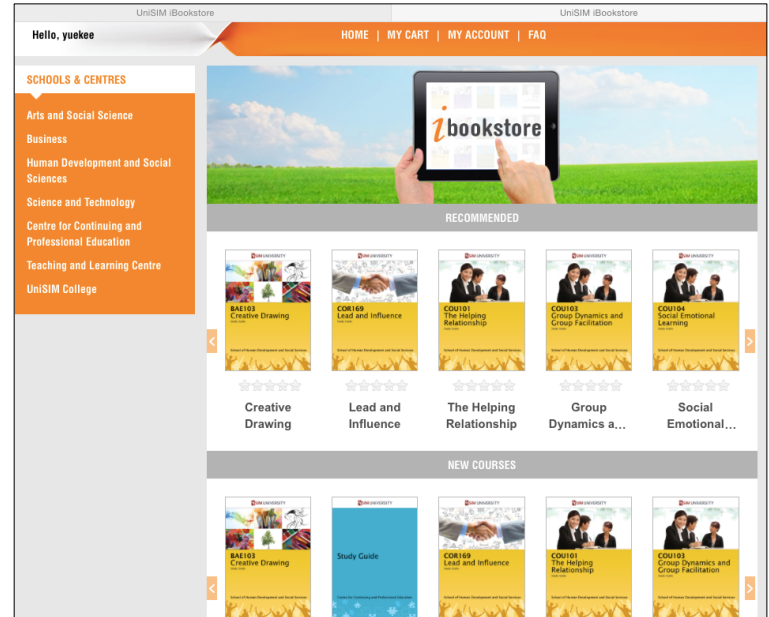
UniSIM iBookstore UniSIM iBookstore

Hello, yuekee

HOME | MY CART | MY ACCOUNT | FAQ

SCHOOLS & CENTRES

Arts and Social Science

Business

Human Development and Social Sciences

Science and Technology

Centre for Continuing and Professional Education

Teaching and Learning Centre

UniSIM College

ibookstore

RECOMMENDED

SIM UNIVERSITY
BAE103 Creative Drawing
School of Human Development and Social Services

SIM UNIVERSITY
COR169 Lead and Influence
School of Human Development and Social Services

SIM UNIVERSITY
COU101 The Helping Relationship
School of Human Development and Social Services

SIM UNIVERSITY
COU103 Group Dynamics and Group Facilitation
School of Human Development and Social Services

SIM UNIVERSITY
COU104 Social Emotional Learning
School of Human Development and Social Services

Creative Drawing

Lead and Influence

The Helping Relationship

Group Dynamics a...

Social Emotional...

NEW COURSES

SIM UNIVERSITY
BAE103 Creative Drawing
School of Human Development and Social Services

SIM UNIVERSITY
Study Guide
Centre for Continuing and Professional Education

SIM UNIVERSITY
COR169 Lead and Influence
School of Human Development and Social Services

SIM UNIVERSITY
COU101 The Helping Relationship
School of Human Development and Social Services

SIM UNIVERSITY
COU103 Group Dynamics and Group Facilitation
School of Human Development and Social Services